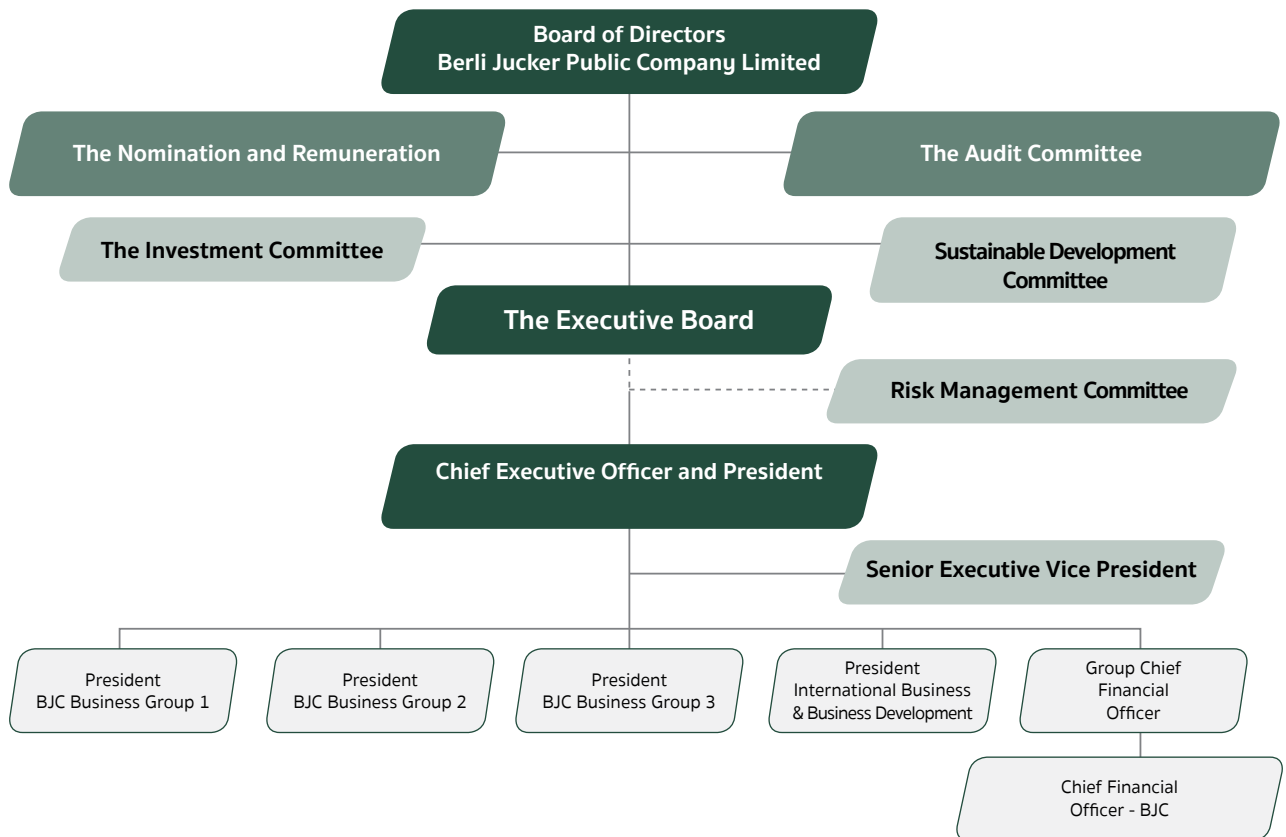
Board of Directors
Berli Jucker Public Company Limited

The Nomination and Remuneration

The Audit Committee

The Investment Committee

Sustainable Development Committee

The Executive Board

Risk Management Committee

Chief Executive Officer and President

Senior Executive Vice President

President
BJC Business Group 1

President
BJC Business Group 2

President
BJC Business Group 3

President
International Business & Business Development

Group Chief Financial Officer

Chief Financial Officer - BJC